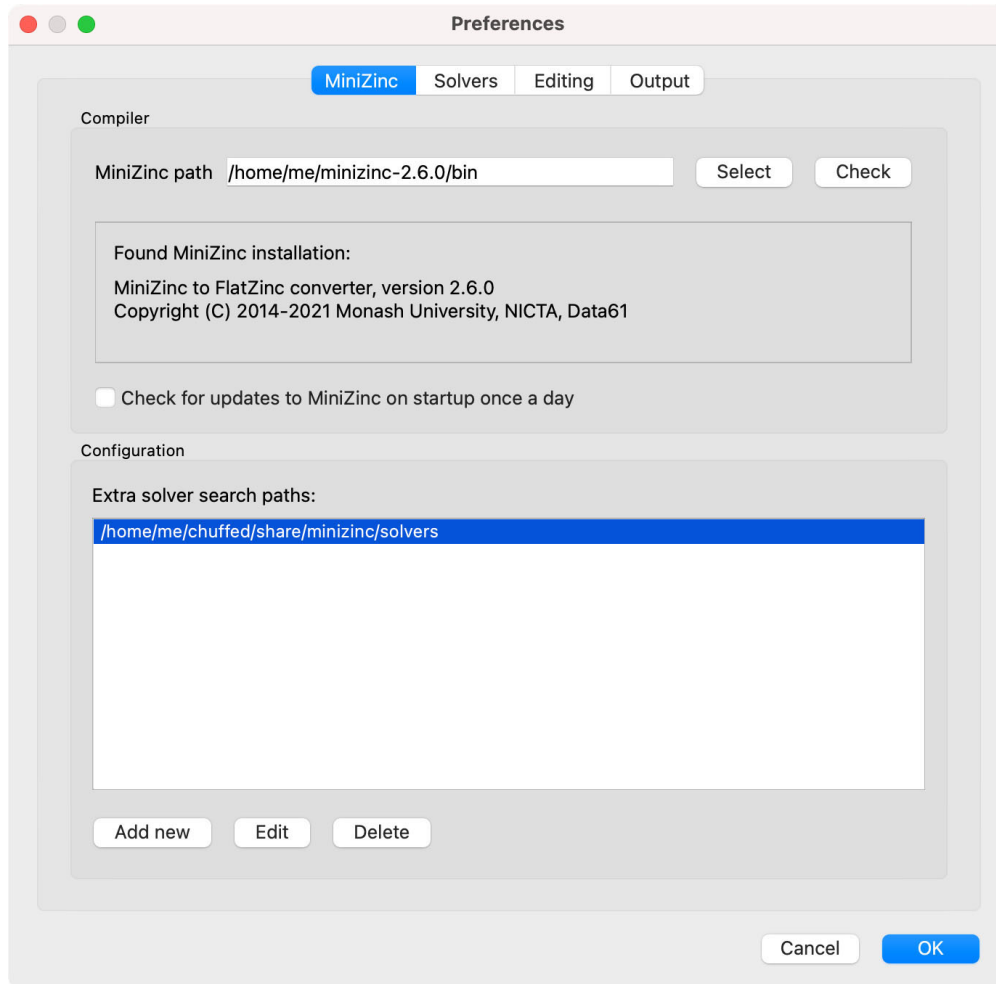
Preferences

MiniZinc Solvers Editing Output

Compiler

MiniZinc path /home/me/minizinc-2.6.0/bin Select Check

Found MiniZinc installation:

MiniZinc to FlatZinc converter, version 2.6.0
Copyright (C) 2014-2021 Monash University, NICTA, Data61

Check for updates to MiniZinc on startup once a day

Configuration

Extra solver search paths:

/home/me/chuffed/share/minizinc/solvers

Add new Edit Delete

Cancel OK